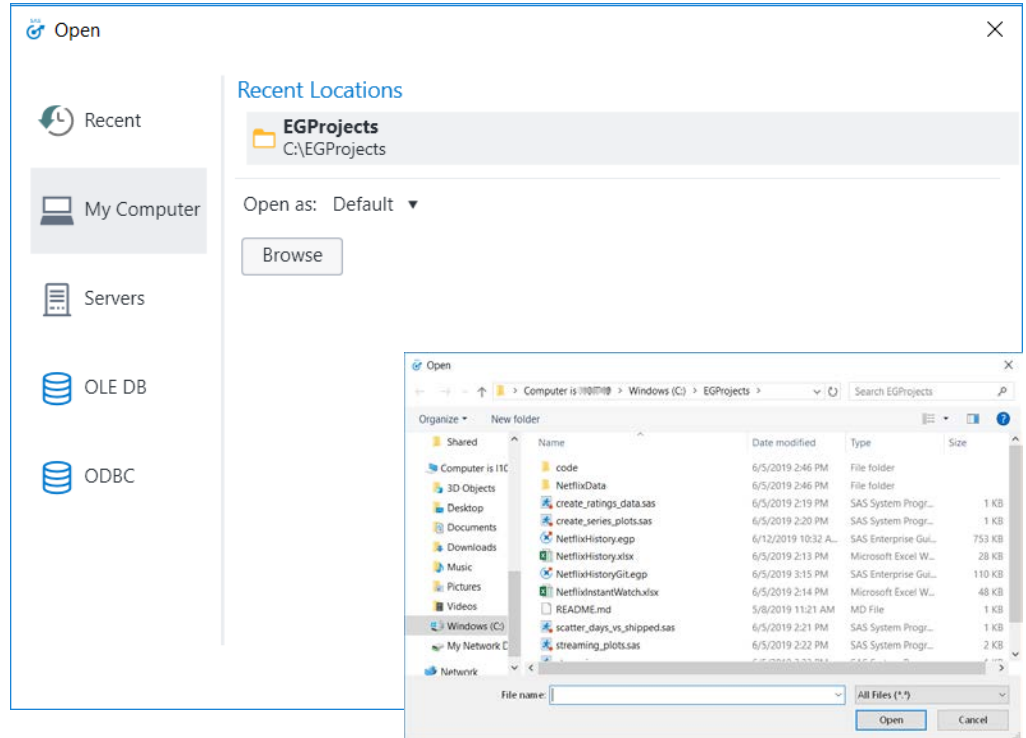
Open

Recent

My Computer

Servers

OLE DB

ODBC

Recent Locations

EGProjects
C:\EGProjects

Open as: Default ▼

Browse

Open

Computer is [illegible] > Windows (C:) > EGProjects >

Search EGProjects

Organize ▾ New folder

Shared
Computer is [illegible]
3D Objects
Desktop
Documents
Downloads
Music
Pictures
Videos
Windows (C:)
My Network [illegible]
Network

| Name | Date modified | Type | Size |
|---|---|---|---|
| code | 6/5/2019 2:46 PM | File folder | |
| NetflixData | 6/5/2019 2:46 PM | File folder | |
| create_ratings_data.sas | 6/5/2019 2:19 PM | SAS System Progr... | 1 KB |
| create_series_plots.sas | 6/5/2019 2:20 PM | SAS System Progr... | 1 KB |
| NetflixHistory.egp | 6/12/2019 10:32 A... | SAS Enterprise Gui... | 753 KB |
| NetflixHistory.xlsx | 6/5/2019 2:13 PM | Microsoft Excel W... | 28 KB |
| NetflixHistoryGit.egp | 6/5/2019 3:15 PM | SAS Enterprise Gui... | 110 KB |
| NetflixInstantWatch.xlsx | 6/5/2019 2:14 PM | Microsoft Excel W... | 48 KB |
| README.md | 5/8/2019 11:21 AM | MD File | 1 KB |
| scatter_days_vs_shipped.sas | 6/5/2019 2:21 PM | SAS System Progr... | 1 KB |
| streaming_plots.sas | 6/5/2019 2:22 PM | SAS System Progr... | 2 KB |

File name:

All Files (*.*)

Open

Cancel